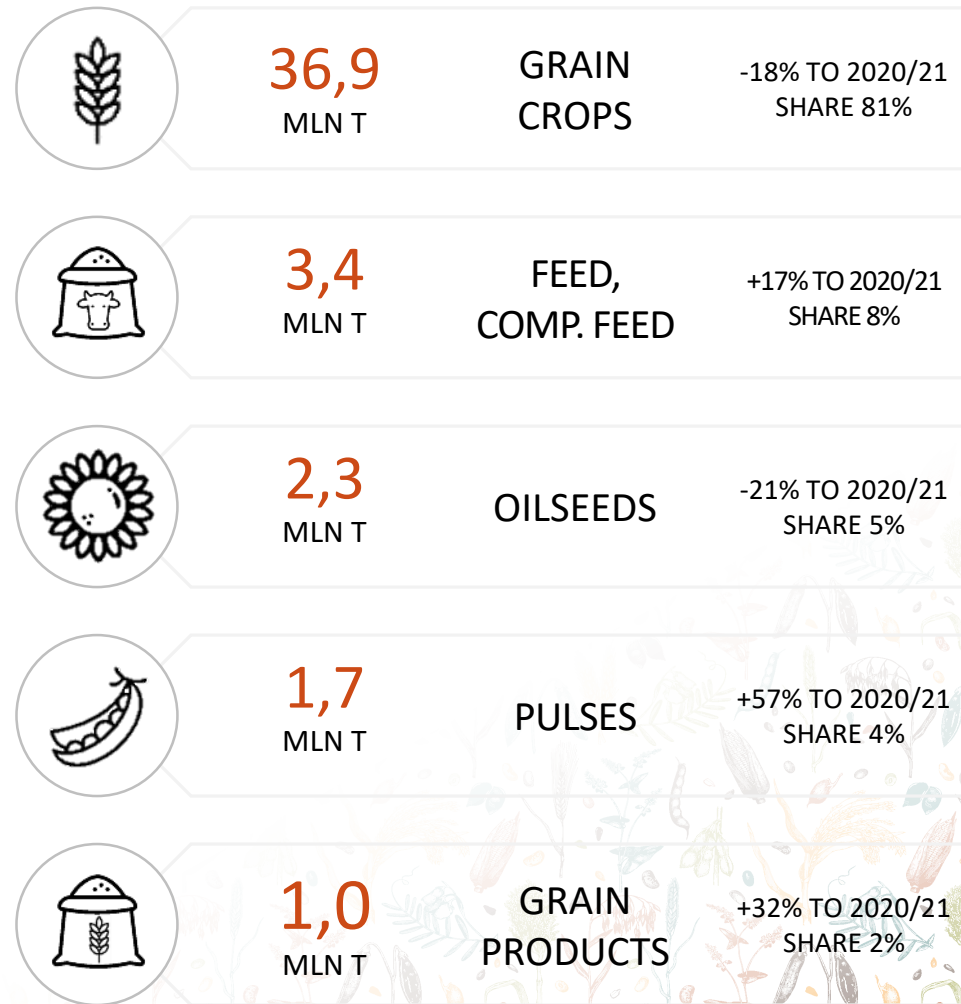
36,9
MLN T

GRAIN CROPS

-18% TO 2020/21
SHARE 81%

3,4
MLN T

FEED, COMP. FEED

+17% TO 2020/21
SHARE 8%

2,3
MLN T

OILSEEDS

-21% TO 2020/21
SHARE 5%

1,7
MLN T

PULSES

+57% TO 2020/21
SHARE 4%

1,0
MLN T

GRAIN PRODUCTS

+32% TO 2020/21
SHARE 2%